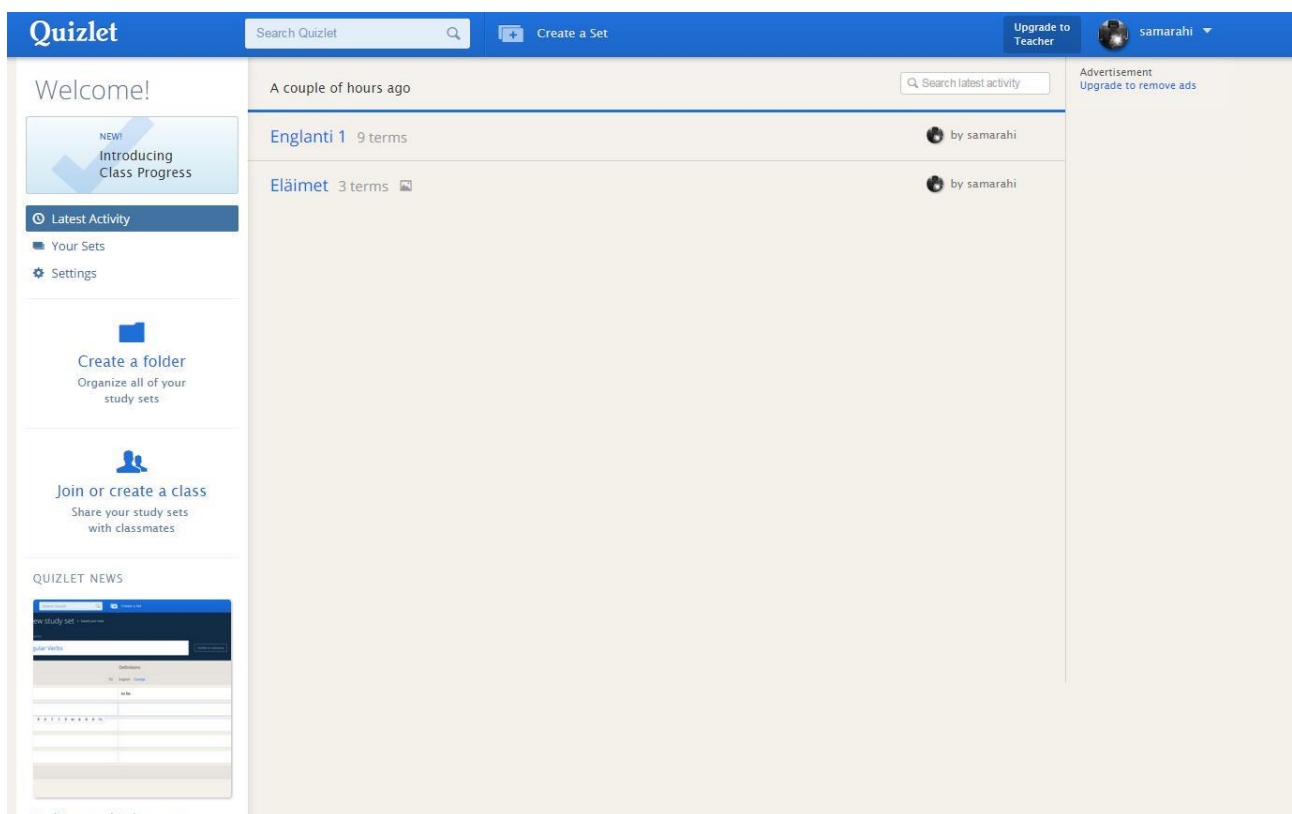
Quizlet

Search Quizlet

Create a Set

Upgrade to Teacher

samarahi

Welcome!

NEW!
Introducing Class Progress

Latest Activity

Your Sets

Settings

Create a folder
Organize all of your study sets

Join or create a class
Share your study sets with classmates

QUIZLET NEWS

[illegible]

A couple of hours ago

Search latest activity

Englanti 1 9 terms

by samarahi

Eläimet 3 terms

by samarahi

Advertisement
Upgrade to remove ads